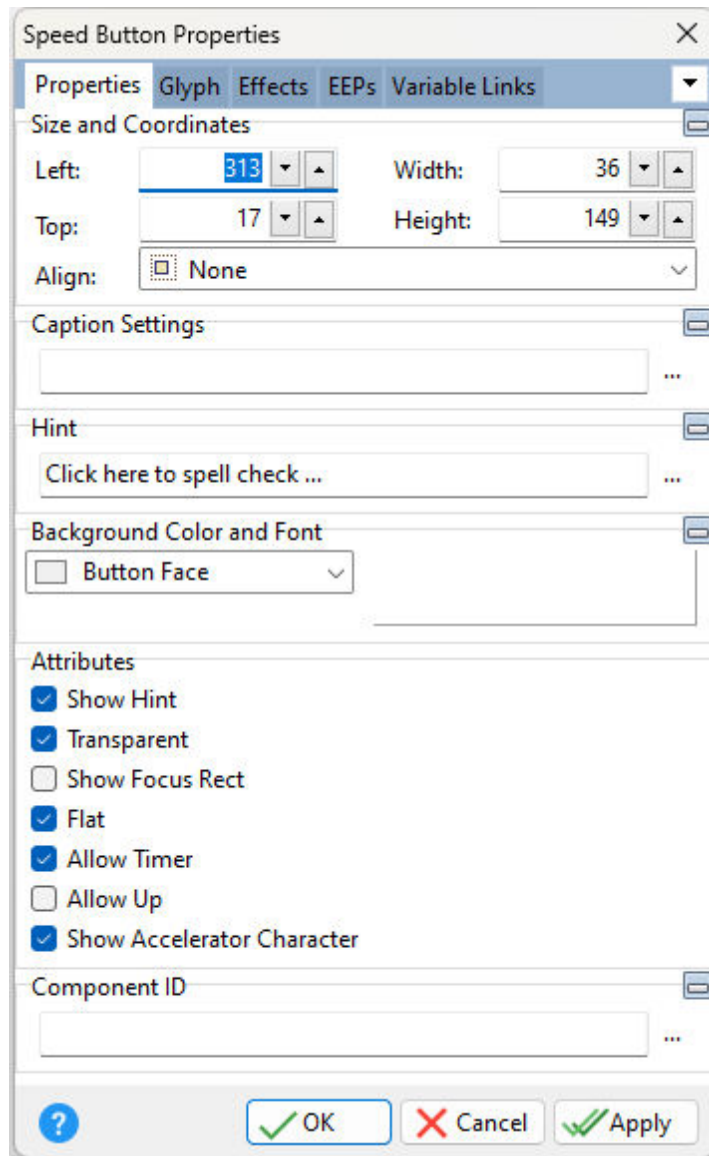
Speed Button Properties

Properties Glyph Effects EEPs Variable Links

Size and Coordinates

Left: 313

Width: 36

Top: 17

Height: 149

Align: None

Caption Settings

...

Hint

Click here to spell check ...

...

Background Color and Font

Button Face

Attributes

Show Hint

Transparent

Show Focus Rect

Flat

Allow Timer

Allow Up

Show Accelerator Character

Component ID

...

?

OK

Cancel

Apply